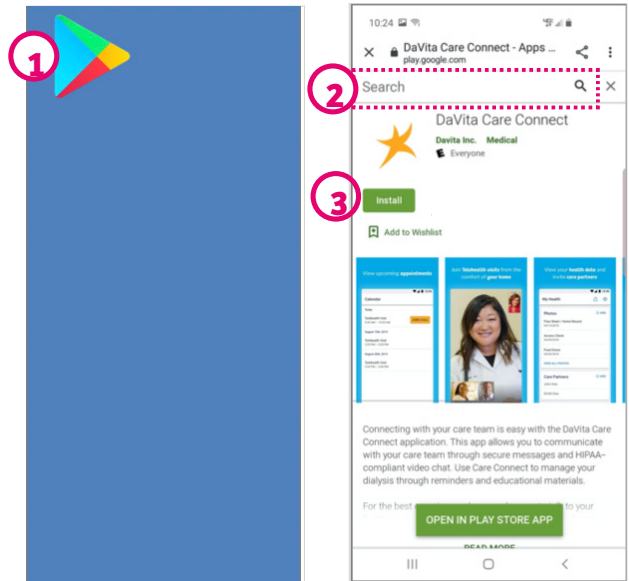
1

10:24

DaVita Care Connect - Apps ...
play.google.com

2

Search

DaVita Care Connect
Davita Inc. Medical
Everyone

3

Install

Add to Wishlist

View upcoming appointments

Join Telehealth visits from the comfort of your home

View your health data and invite care partners

Connecting with your care team is easy with the DaVita Care Connect application. This app allows you to communicate with your care team through secure messages and HIPAA-compliant video chat. Use Care Connect to manage your dialysis through reminders and educational materials.

For the best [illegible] to your

OPEN IN PLAY STORE APP

READ MORE